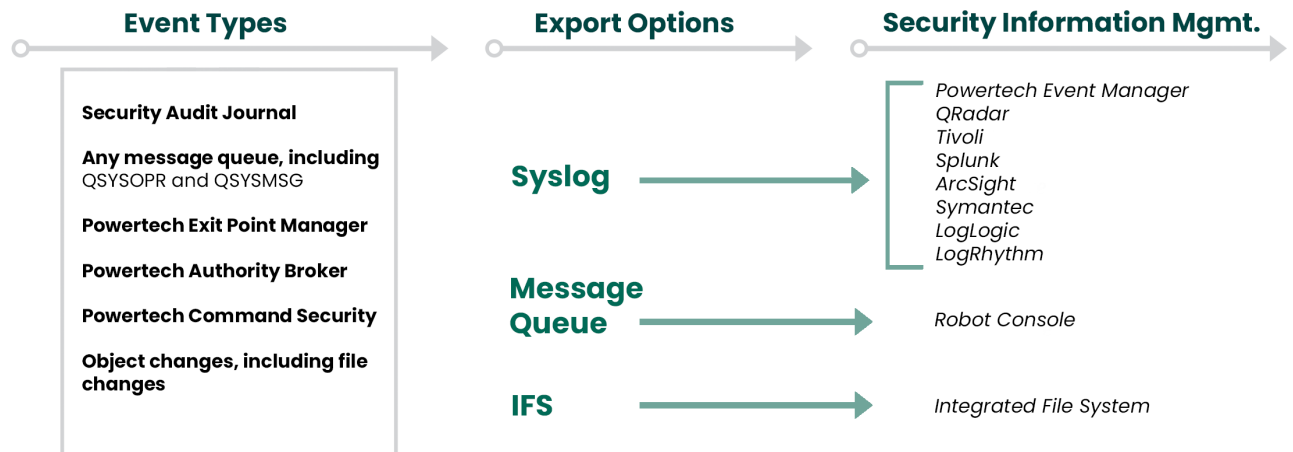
Event Types

Export Options

Security Information Mgmt.

Security Audit Journal

Any message queue, including QSYSOPR and QSYSMSG

Powertech Exit Point Manager

Powertech Authority Broker

Powertech Command Security

Object changes, including file changes

Syslog

Message Queue

IFS

Powertech Event Manager
QRadar
Tivoli
Splunk
ArcSight
Symantec
LogLogic
LogRhythm

Robot Console

Integrated File System